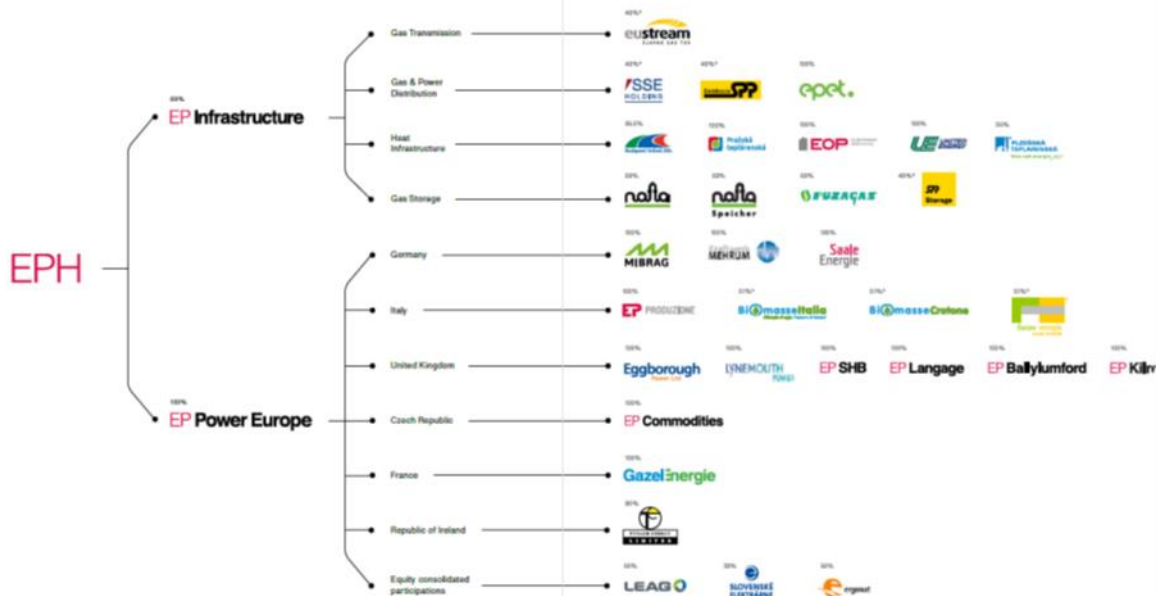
EPH

69%
EP Infrastructure

Gas Transmission
49%*
eustream

Gas & Power Distribution
49%*
SSE HOLDING
49%*
SPP
100%
epet.

Heat Infrastructure
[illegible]
100%
Pražská teplárenská
100%
EOP
100%
UE
100%
PLZEŇSKÁ TEPLÁRENSKÁ

Gas Storage
100%
nafta
100%
nafta Speicher
100%
POZAGAS
49%*
SPP Storage

100%
EP Power Europe

Germany
100%
MIBRAG
100%
MEHRUM
100%
Saale Energie

Italy
100%
EP PRODUZIONE
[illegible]
Biomasseitalia
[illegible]
BiomasseCrotone
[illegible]
Fiume Santo

United Kingdom
100%
Eggborough
100%
LYNEMOUTH POWER
100%
EP SHB
100%
EP Langage
100%
EP Ballylumford
100%
EP Kilr

Czech Republic
100%
EP Commodities

France
100%
GazelEnergie

Republic of Ireland
80%
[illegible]

Equity consolidated participations
50%
LEAG
50%
SLOVENSKÉ ELEKTRÁRNE
50%
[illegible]